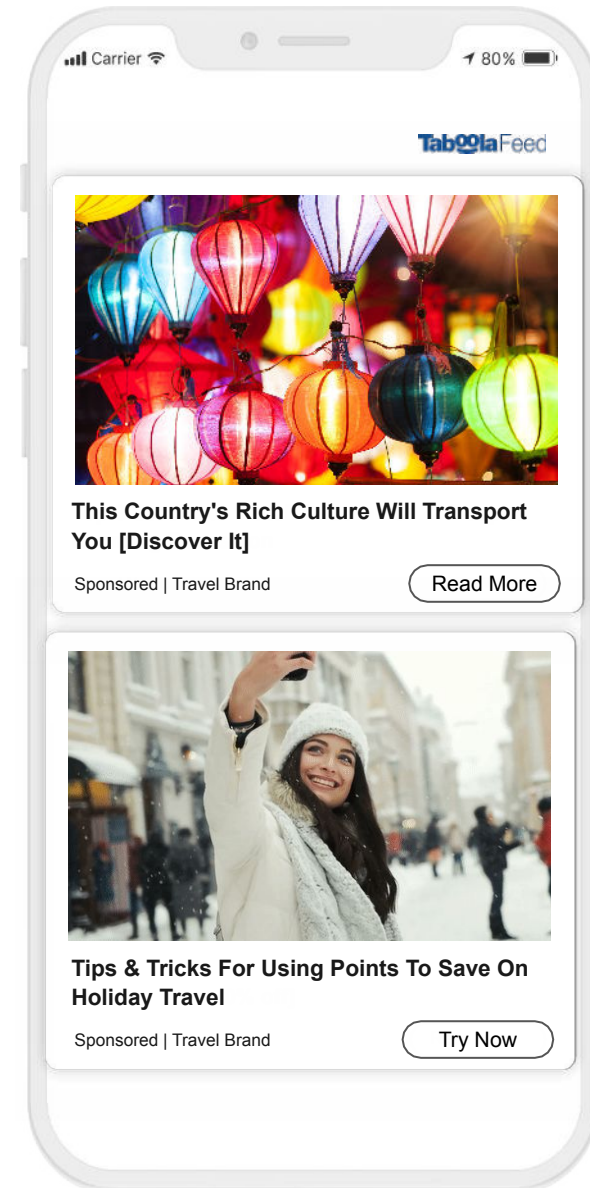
Carrier

80%

TaboolaFeed

This Country's Rich Culture Will Transport You [Discover It]

Sponsored | Travel Brand

Read More

Tips & Tricks For Using Points To Save On Holiday Travel

Sponsored | Travel Brand

Try Now